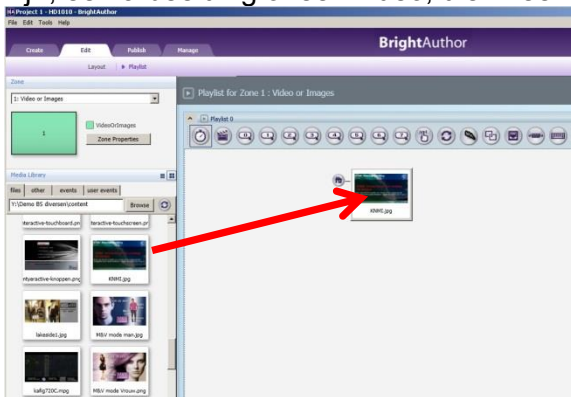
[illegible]

Project 1 - HD1010 - BrightAuthor

File Edit Tools Help

Create Edit Publish Manage

BrightAuthor

Layout ▸ Playlist

Zone

1: Video or Images

1

VideoOrImages

Zone Properties

Media Library

files other events user events

V:\Demo BS diversen\content

Browse

nteractive-touchboard.png

nteractive-touchscreen.pn

nteractive-knoppen.png

KNMI.jpg

lakeside1.jpg

MSV mode man.jpg

kallg720C.mpg

MSV mode Vrouw.png

Playlist for Zone 1 : Video or Images

Playlist 0

KNMI.jpg